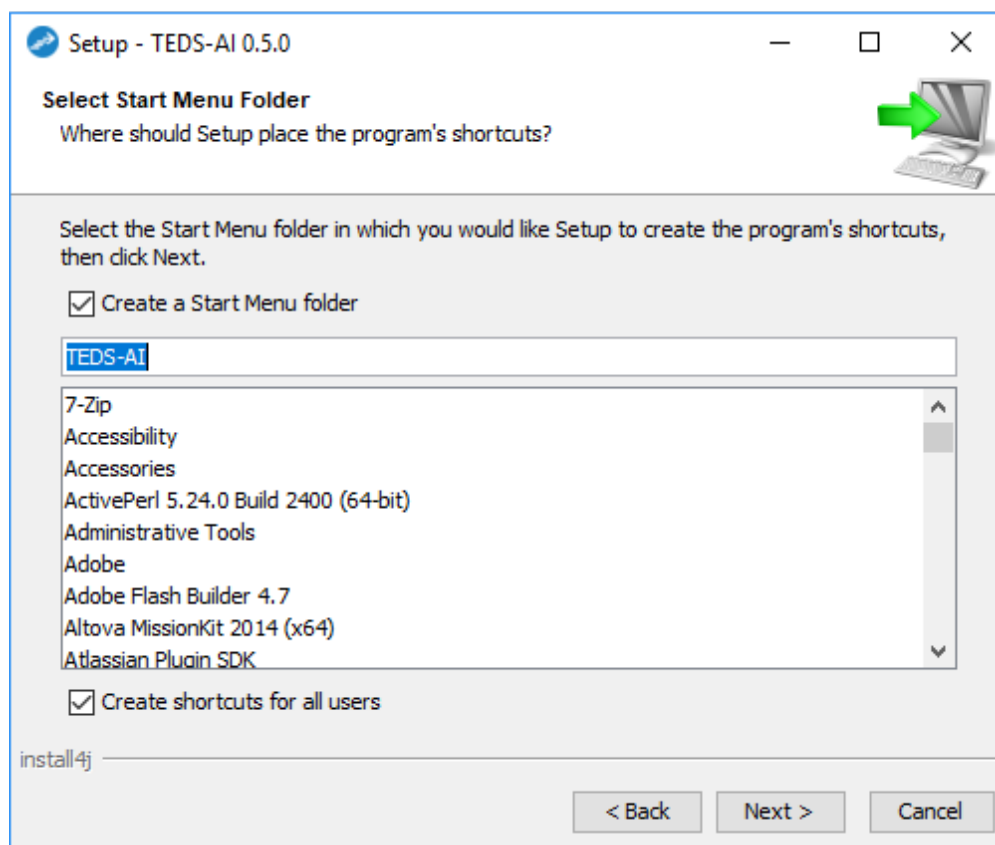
Setup - TEDS-AI 0.5.0

Select Start Menu Folder
Where should Setup place the program's shortcuts?

Select the Start Menu folder in which you would like Setup to create the program's shortcuts, then click Next.

Create a Start Menu folder

TEDS-AI

7-Zip
Accessibility
Accessories
ActivePerl 5.24.0 Build 2400 (64-bit)
Administrative Tools
Adobe
Adobe Flash Builder 4.7
Altova MissionKit 2014 (x64)
Atlassian Plugin SDK

Create shortcuts for all users

install4j

< Back
Next >
Cancel